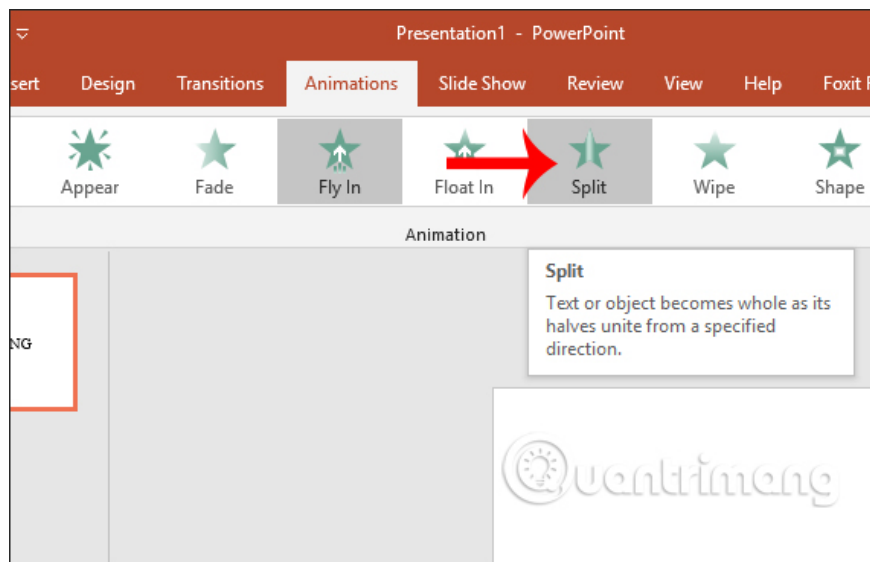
Presentation1 - PowerPoint

sert Design Transitions Animations Slide Show Review View Help Foxit R

Appear Fade Fly In Float In Split Wipe Shape

Animation

Split

Text or object becomes whole as its halves unite from a specified direction.

NG

Quantrimang